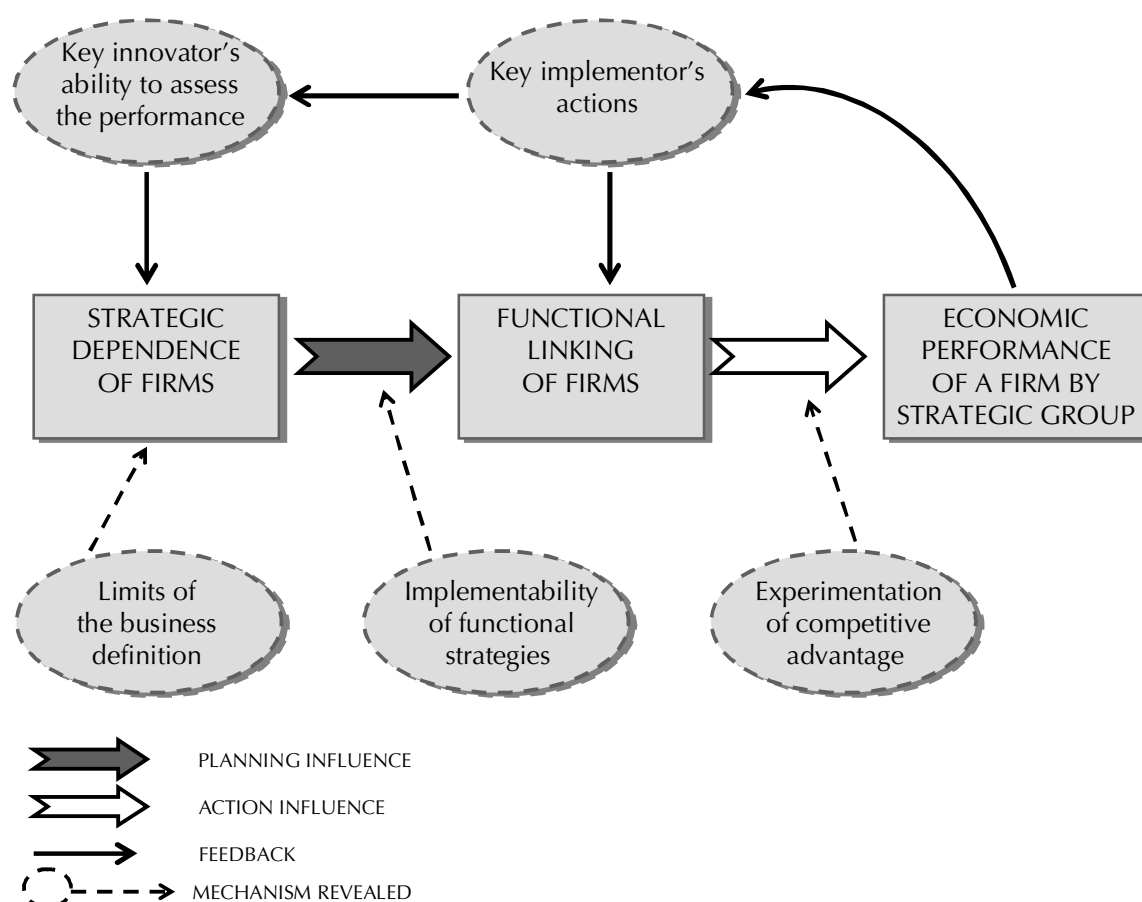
Key innovator's ability to assess the performance

Key implementor's actions

STRATEGIC DEPENDENCE OF FIRMS

FUNCTIONAL LINKING OF FIRMS

ECONOMIC PERFORMANCE OF A FIRM BY STRATEGIC GROUP

Limits of the business definition

Implementability of functional strategies

Experimentation of competitive advantage

PLANNING INFLUENCE

ACTION INFLUENCE

FEEDBACK

MECHANISM REVEALED